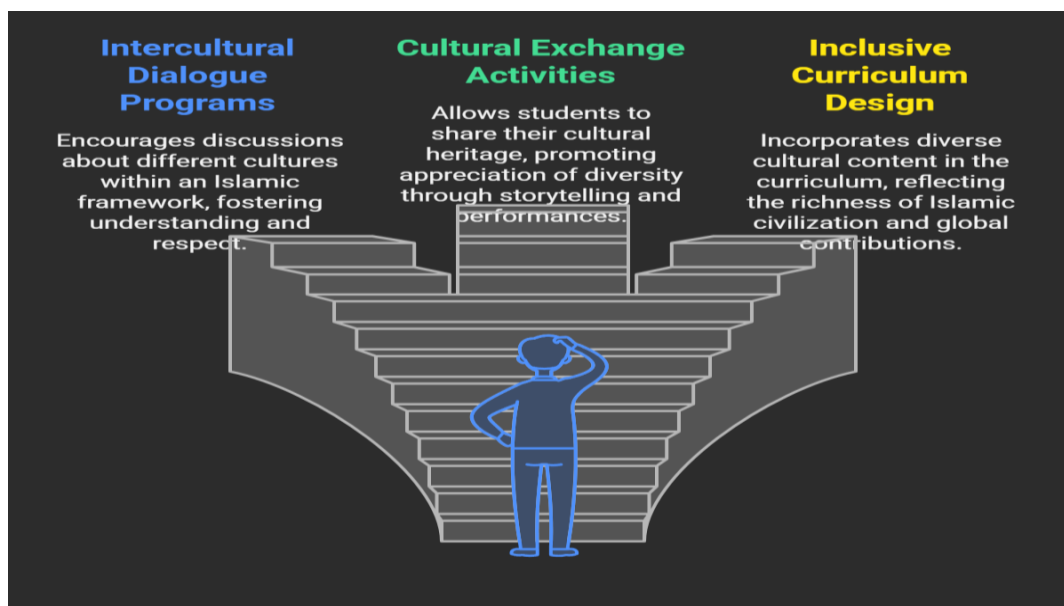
Intercultural Dialogue Programs

Encourages discussions about different cultures within an Islamic framework, fostering understanding and respect.

Cultural Exchange Activities

Allows students to share their cultural heritage, promoting appreciation of diversity through storytelling and performances.

Inclusive Curriculum Design

Incorporates diverse cultural content in the curriculum, reflecting the richness of Islamic civilization and global contributions.